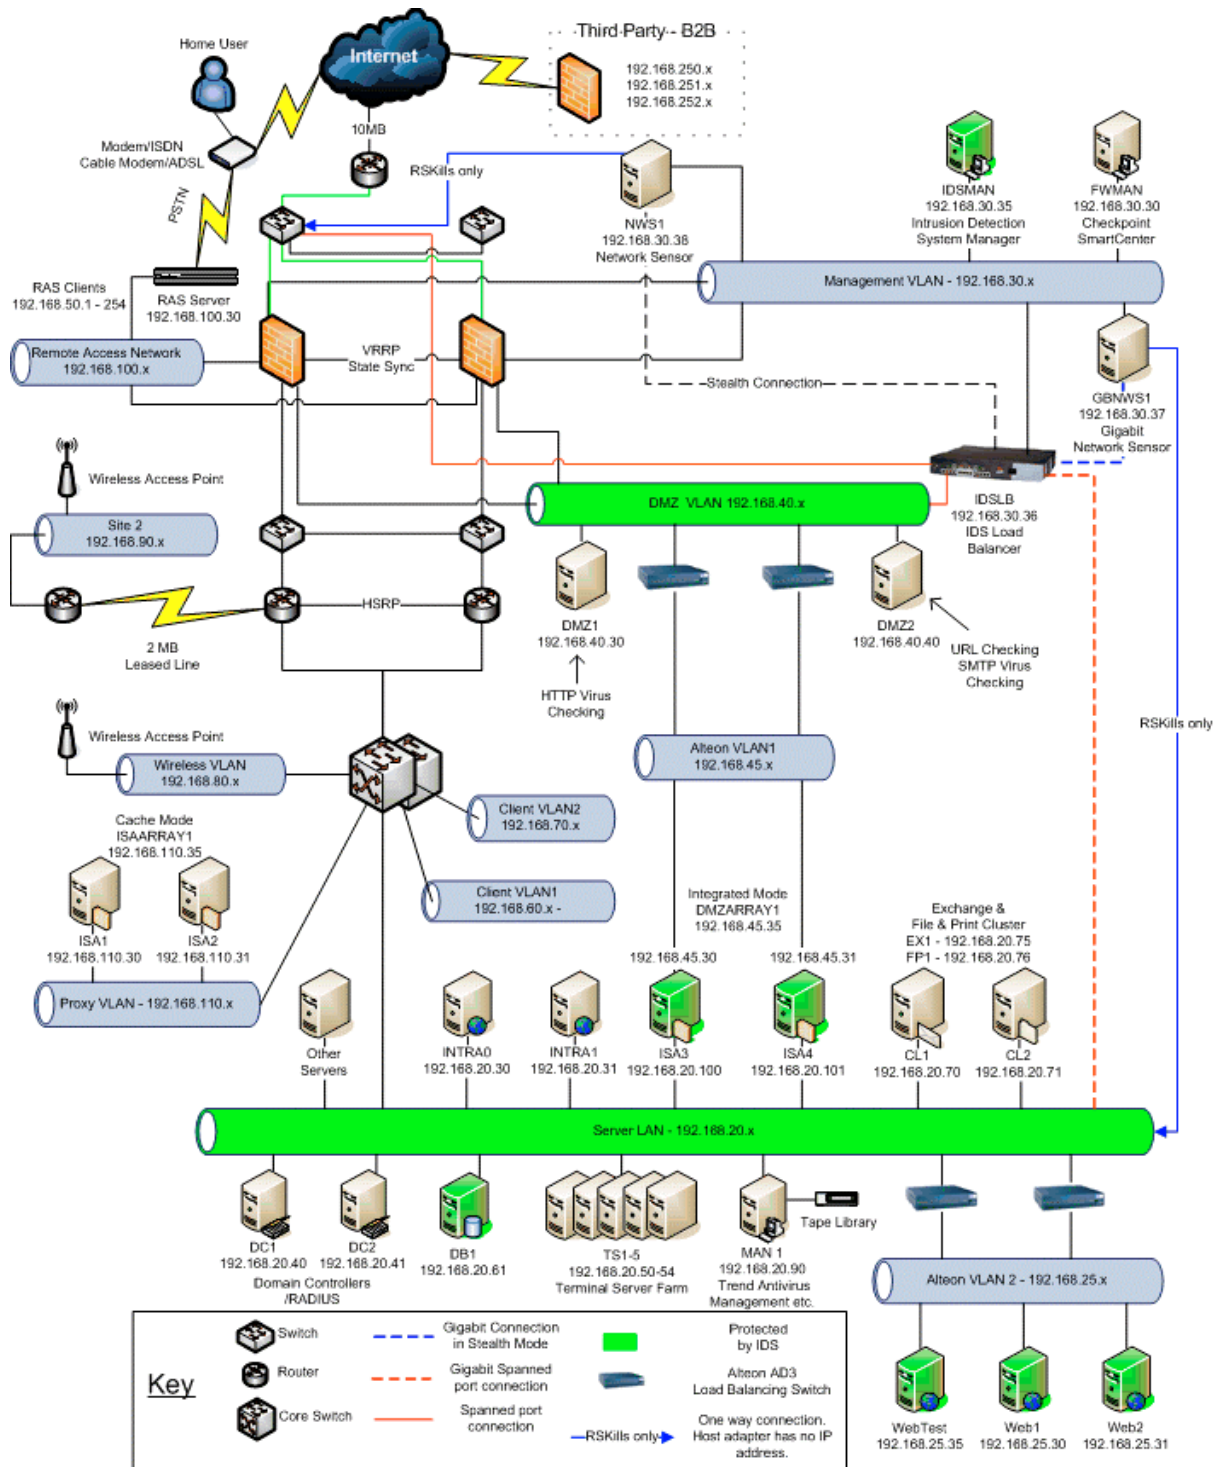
Home User

Internet

Third Party - B2B
192.168.250.x
192.168.251.x
192.168.252.x

Modem/ISDN
Cable Modem/ADSL

10MB

PSTN

RSKills only

NWS1
192.168.30.38
Network Sensor

IDSMAN
192.168.30.35
Intrusion Detection
System Manager

FWMAN
192.168.30.30
Checkpoint
SmartCenter

RAS Clients
192.168.50.1 - 254

RAS Server
192.168.100.30

Management VLAN - 192.168.30.x

Remote Access Network
192.168.100.x

VRRP
State Sync

Stealth Connection

GBNWS1
192.168.30.37
Gigabit
Network Sensor

Wireless Access Point

Site 2
192.168.90.x

DMZ VLAN 192.168.40.x

IDSLB
192.168.30.36
IDS Load
Balancer

HSRP

2 MB
Leased Line

DMZ1
192.168.40.30

HTTP Virus
Checking

DMZ2
192.168.40.40

URL Checking
SMTP Virus
Checking

RSKills only

Wireless Access Point

Wireless VLAN
192.168.80.x

Alteon VLAN1
192.168.45.x

Client VLAN2
192.168.70.x

Cache Mode
ISAARRAY1
192.168.110.35

Client VLAN1
192.168.60.x -

Integrated Mode
DMZARRAY1
192.168.45.35

Exchange &
File & Print Cluster
EX1 - 192.168.20.75
FP1 - 192.168.20.76

ISA1
192.168.110.30

ISA2
192.168.110.31

192.168.45.30

192.168.45.31

Proxy VLAN - 192.168.110.x

Other
Servers

INTRA0
192.168.20.30

INTRA1
192.168.20.31

ISA3
192.168.20.100

ISA4
192.168.20.101

CL1
192.168.20.70

CL2
192.168.20.71

Server LAN - 192.168.20.x

Tape Library

DC1
192.168.20.40

DC2
192.168.20.41

Domain Controllers
/RADIUS

DB1
192.168.20.61

TS1-5
192.168.20.50-54
Terminal Server Farm

MAN 1
192.168.20.90
Trend Antivirus
Management etc.

Alteon VLAN 2 - 192.168.25.x

Key

Switch

Router

Core Switch

Gigabit Connection
in Stealth Mode

Gigabit Spanned
port connection

Spanned port
connection

RSKills only

Protected
by IDS

Alteon AD3
Load Balancing Switch

One way connection.
Host adapter has no IP
address.

WebTest
192.168.25.35

Web1
192.168.25.30

Web2
192.168.25.31